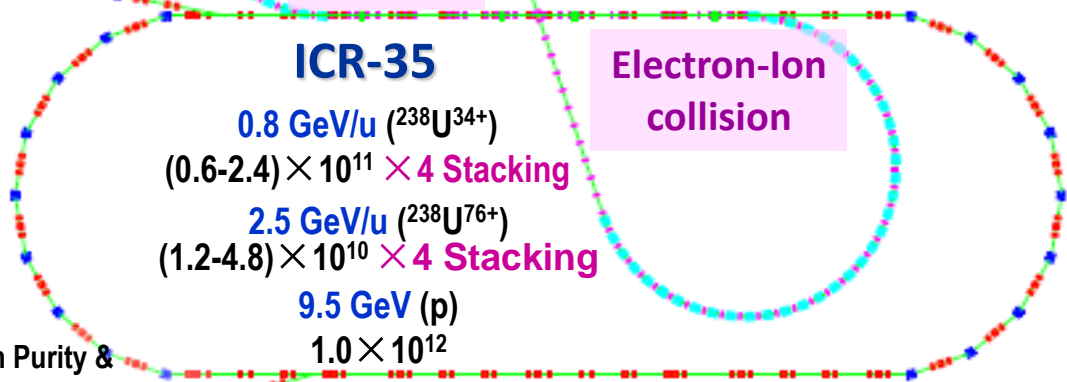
ICR-35

0.8 GeV/u ($^{238}U^{34+}$)

(0.6-2.4)$\times 10^{11}$ $\times$4 Stacking

2.5 GeV/u ($^{238}U^{76+}$)

(1.2-4.8)$\times 10^{10}$ $\times$4 Stacking

9.5 GeV (p)

1.0$\times 10^{12}$

Electron-Ion collision

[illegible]n Purity &